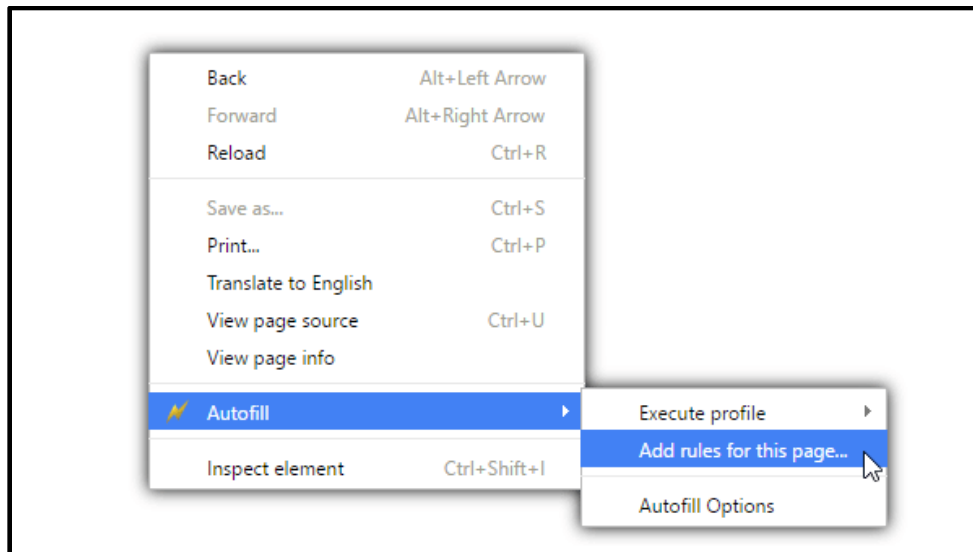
Back Alt+Left Arrow
Forward Alt+Right Arrow
Reload Ctrl+R

Save as... Ctrl+S
Print... Ctrl+P
Translate to English
View page source Ctrl+U
View page info

Autofill

Inspect element Ctrl+Shift+I

Execute profile
Add rules for this page...

Autofill Options